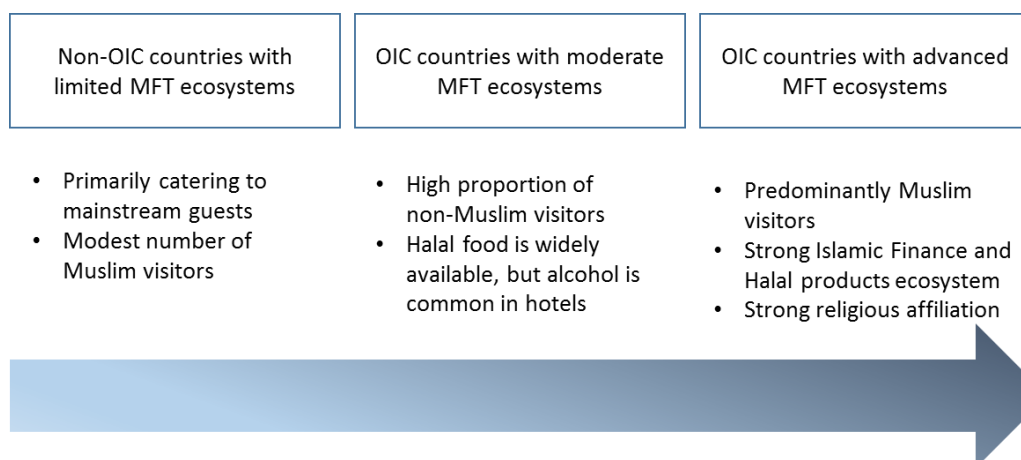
Non-OIC countries with limited MFT ecosystems

• Primarily catering to mainstream guests
• Modest number of Muslim visitors

OIC countries with moderate MFT ecosystems

• High proportion of non-Muslim visitors
• Halal food is widely available, but alcohol is common in hotels

OIC countries with advanced MFT ecosystems

• Predominantly Muslim visitors
• Strong Islamic Finance and Halal products ecosystem
• Strong religious affiliation